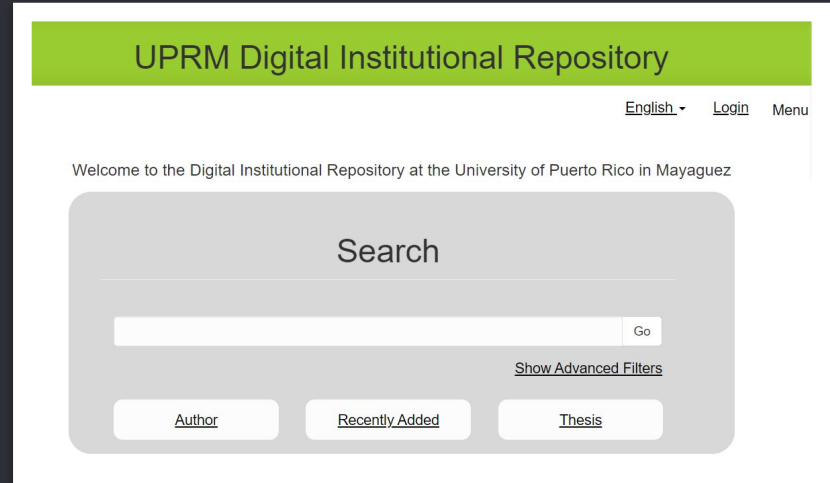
UPRM Digital Institutional Repository

English Login Menu

Welcome to the Digital Institutional Repository at the University of Puerto Rico in Mayaguez

Search

Go

Show Advanced Filters

Author Recently Added Thesis